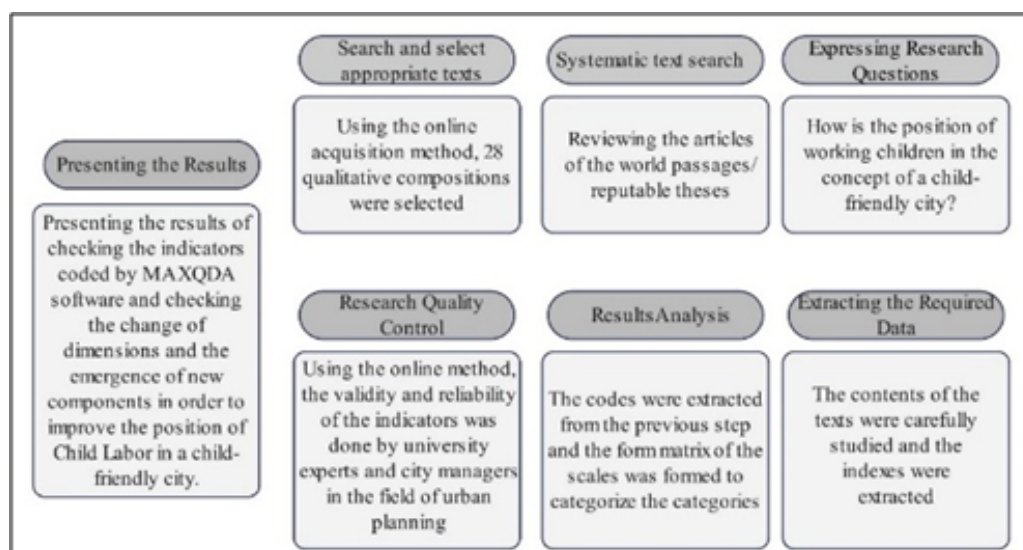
Expressing Research Questions

How is the position of working children in the concept of a child-friendly city?

Systematic text search

Reviewing the articles of the world passages/ reputable theses

Search and select appropriate texts

Using the online acquisition method, 28 qualitative compositions were selected

Extracting the Required Data

The contents of the texts were carefully studied and the indexes were extracted

ResultsAnalysis

The codes were extracted from the previous step and the form matrix of the scales was formed to categorize the categories

Research Quality Control

Using the online method, the validity and reliability of the indicators was done by university experts and city managers in the field of urban planning

Presenting the Results

Presenting the results of checking the indicators coded by MAXQDA software and checking the change of dimensions and the emergence of new components in order to improve the position of Child Labor in a child-friendly city.